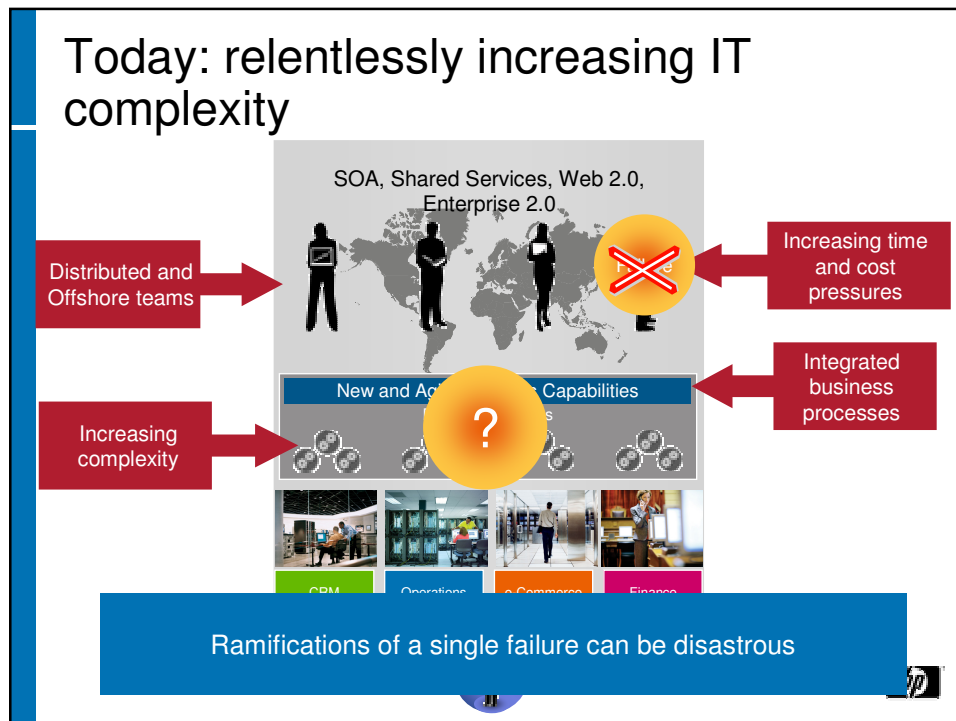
Today: relentlessly increasing IT complexity

SOA, Shared Services, Web 2.0, Enterprise 2.0

Distributed and Offshore teams

Increasing time and cost pressures

Integrated business processes

New and Ac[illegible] Capabilities

Increasing complexity

?

CRM

Operations

e-Commerce

Finance

Ramifications of a single failure can be disastrous